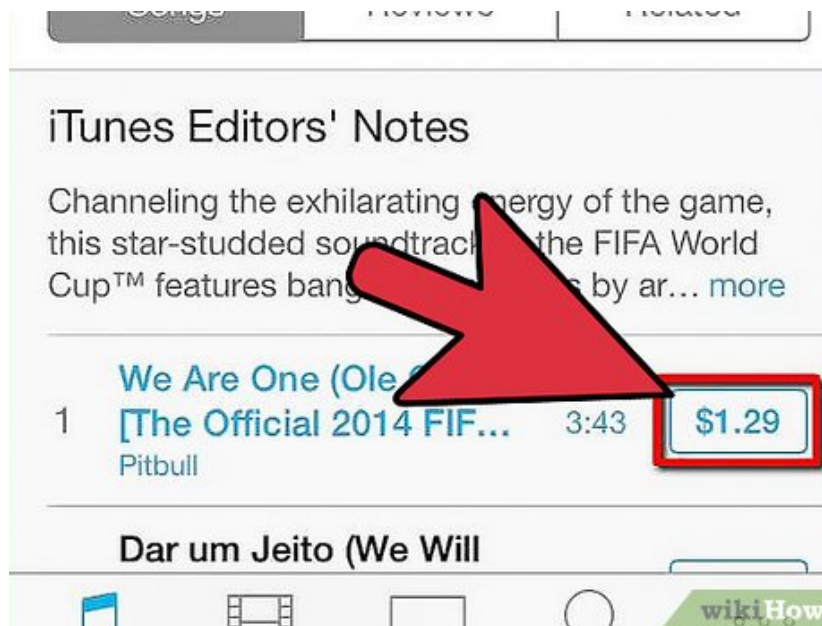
Songs | Reviews | Related

iTunes Editors' Notes

Channeling the exhilarating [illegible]ergy of the game, this star-studded so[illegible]dtrack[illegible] the FIFA World Cup™ features bang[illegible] by ar… more

1 We Are One (Ole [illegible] [The Official 2014 FIF… 3:43 $1.29
Pitbull

Dar um Jeito (We Will

wikiHow